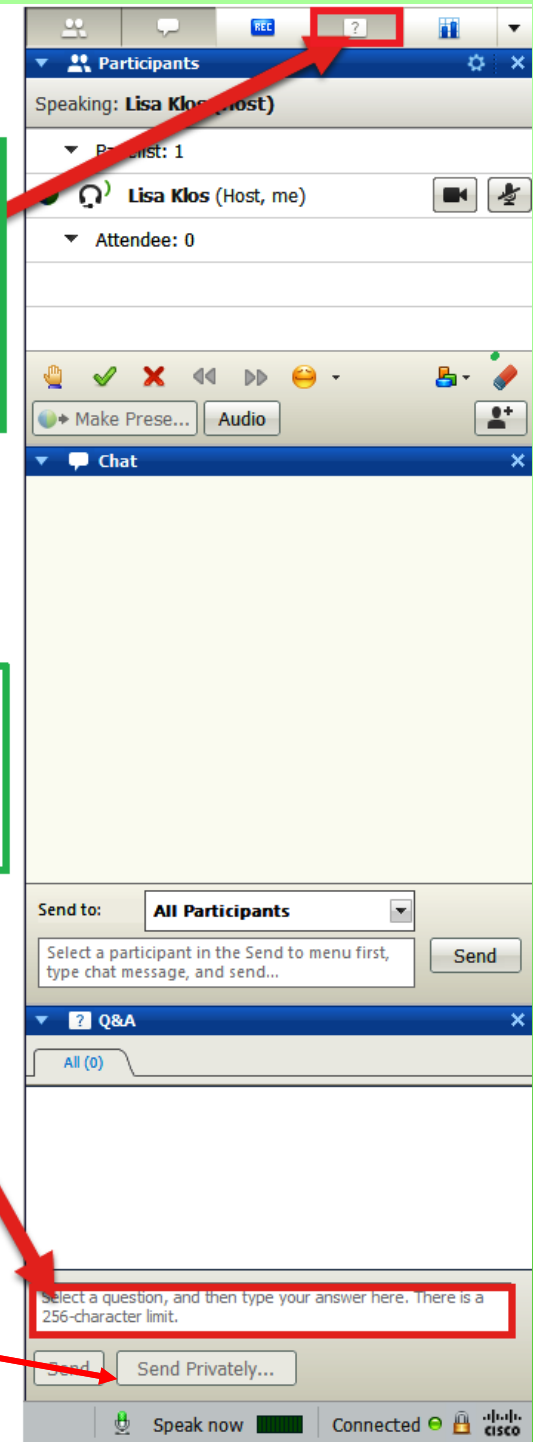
REC

?

Participants

Speaking: Lisa Klos (Host)

Panelist: 1

Lisa Klos (Host, me)

Attendee: 0

Make Prese...

Audio

Chat

Send to:

All Participants

Select a participant in the Send to menu first, type chat message, and send...

Send

Q&A

All (0)

Select a question, and then type your answer here. There is a 256-character limit.

Send

Send Privately...

Speak now

Connected

cisco